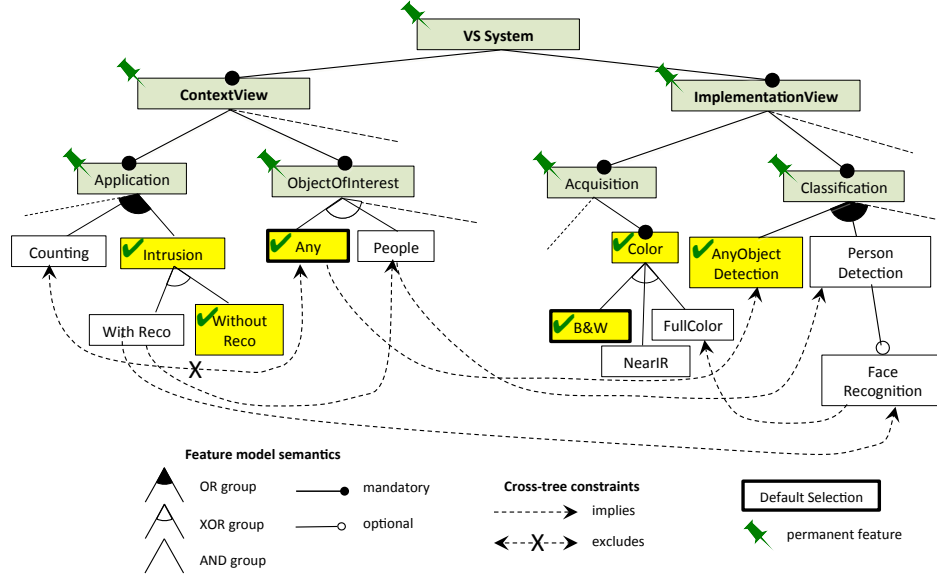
VS System

ContextView

ImplementationView

Application

ObjectOfInterest

Acquisition

Classification

Counting

Intrusion

Any

People

Color

AnyObject Detection

Person Detection

With Reco

Without Reco

B&W

FullColor

NearIR

Face Recognition

X

Feature model semantics

OR group

XOR group

AND group

mandatory

optional

Cross-tree constraints

implies

X

excludes

Default Selection

permanent feature